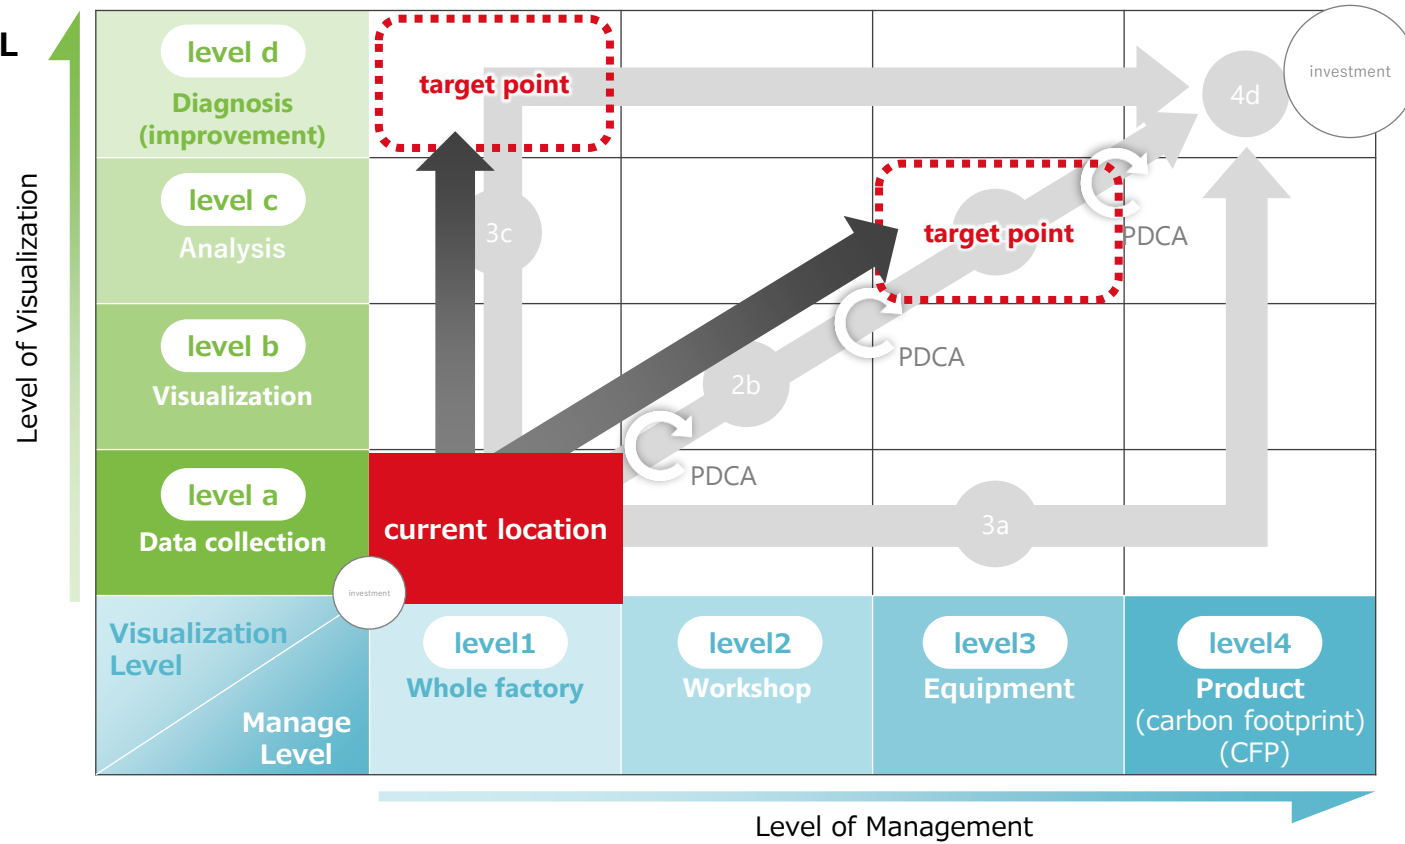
L

Level of Visualization

level d
Diagnosis (improvement)

level c
Analysis

level b
Visualization

level a
Data collection

target point

3c

target point

4d

investment

PDCA

PDCA

2b

PDCA

current location

3a

investment

Visualization Level

Manage Level

level1
Whole factory

level2
Workshop

level3
Equipment

level4
Product
(carbon footprint)
(CFP)

Level of Management